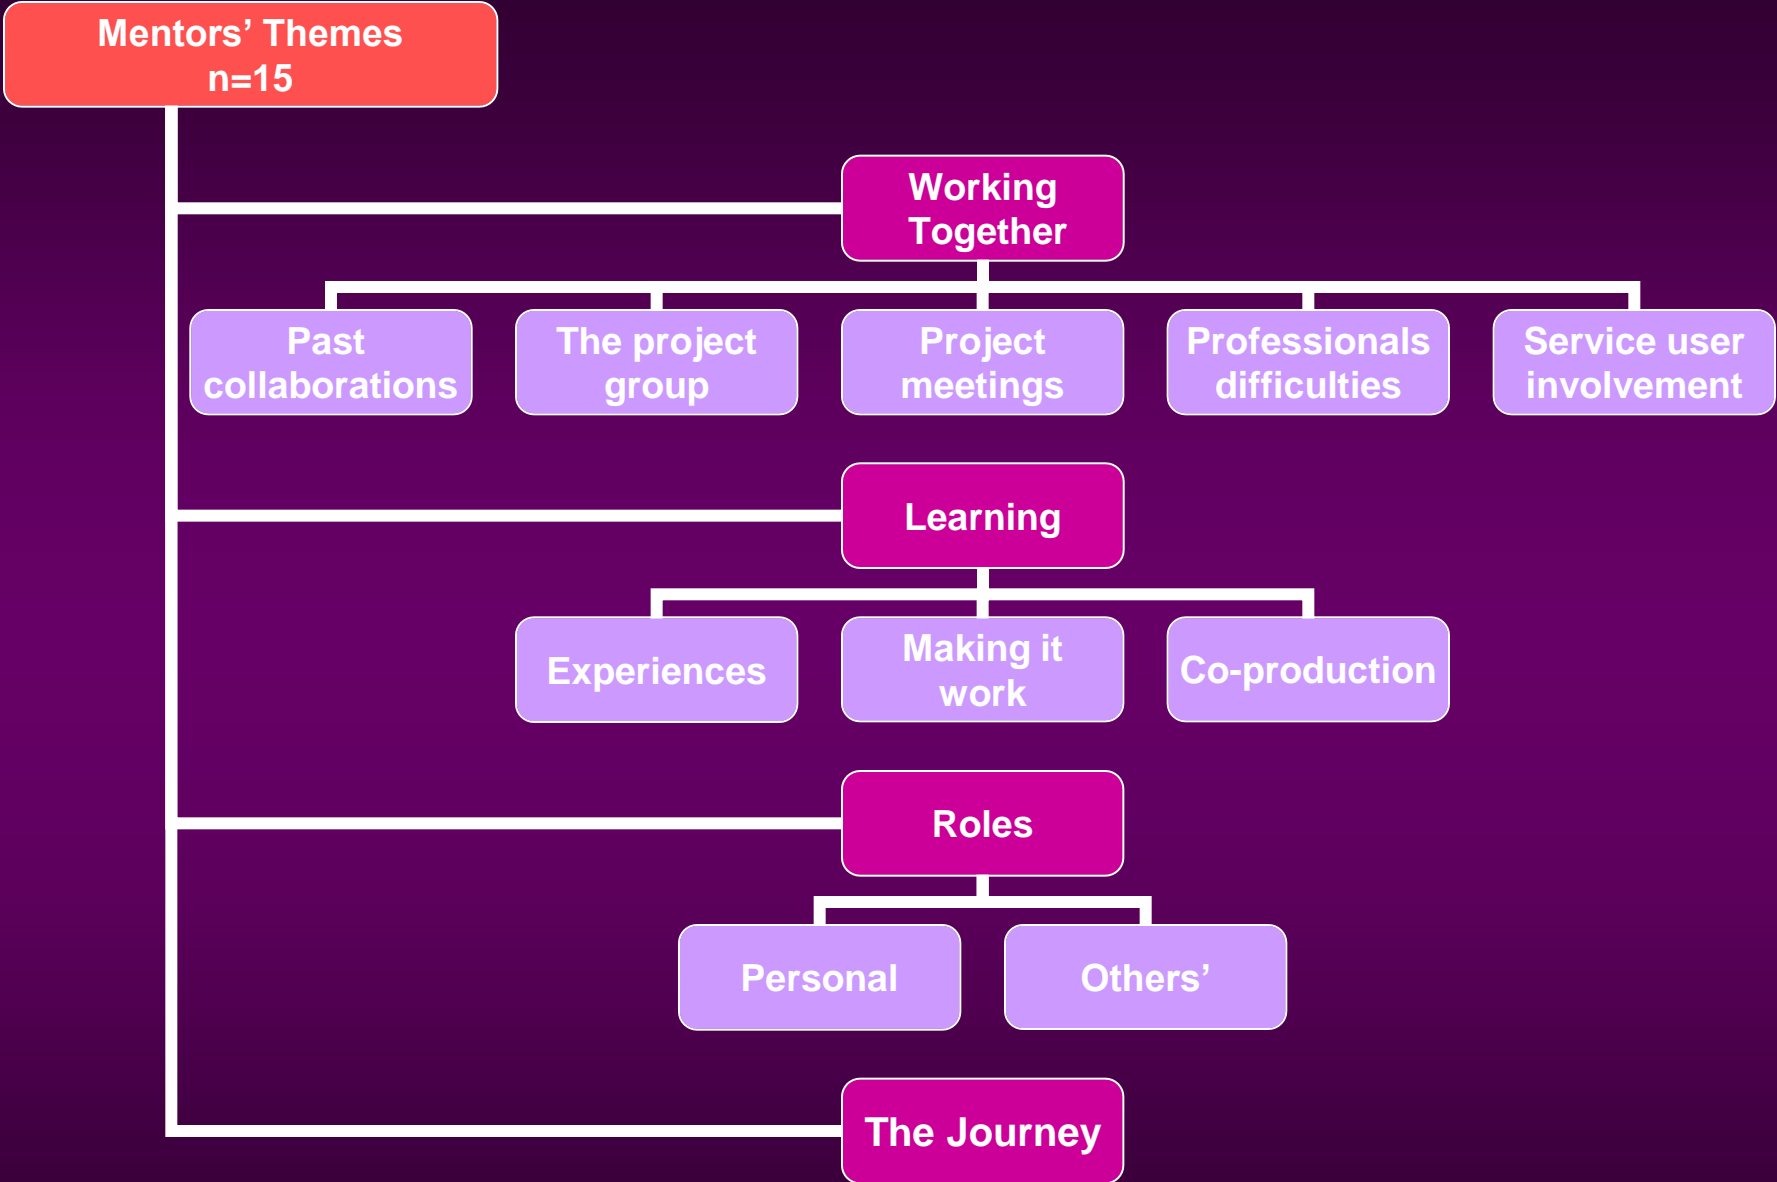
Mentors' Themes
n=15

Working Together

Past collaborations

The project group

Project meetings

Professionals difficulties

Service user involvement

Learning

Experiences

Making it work

Co-production

Roles

Personal

Others'

The Journey